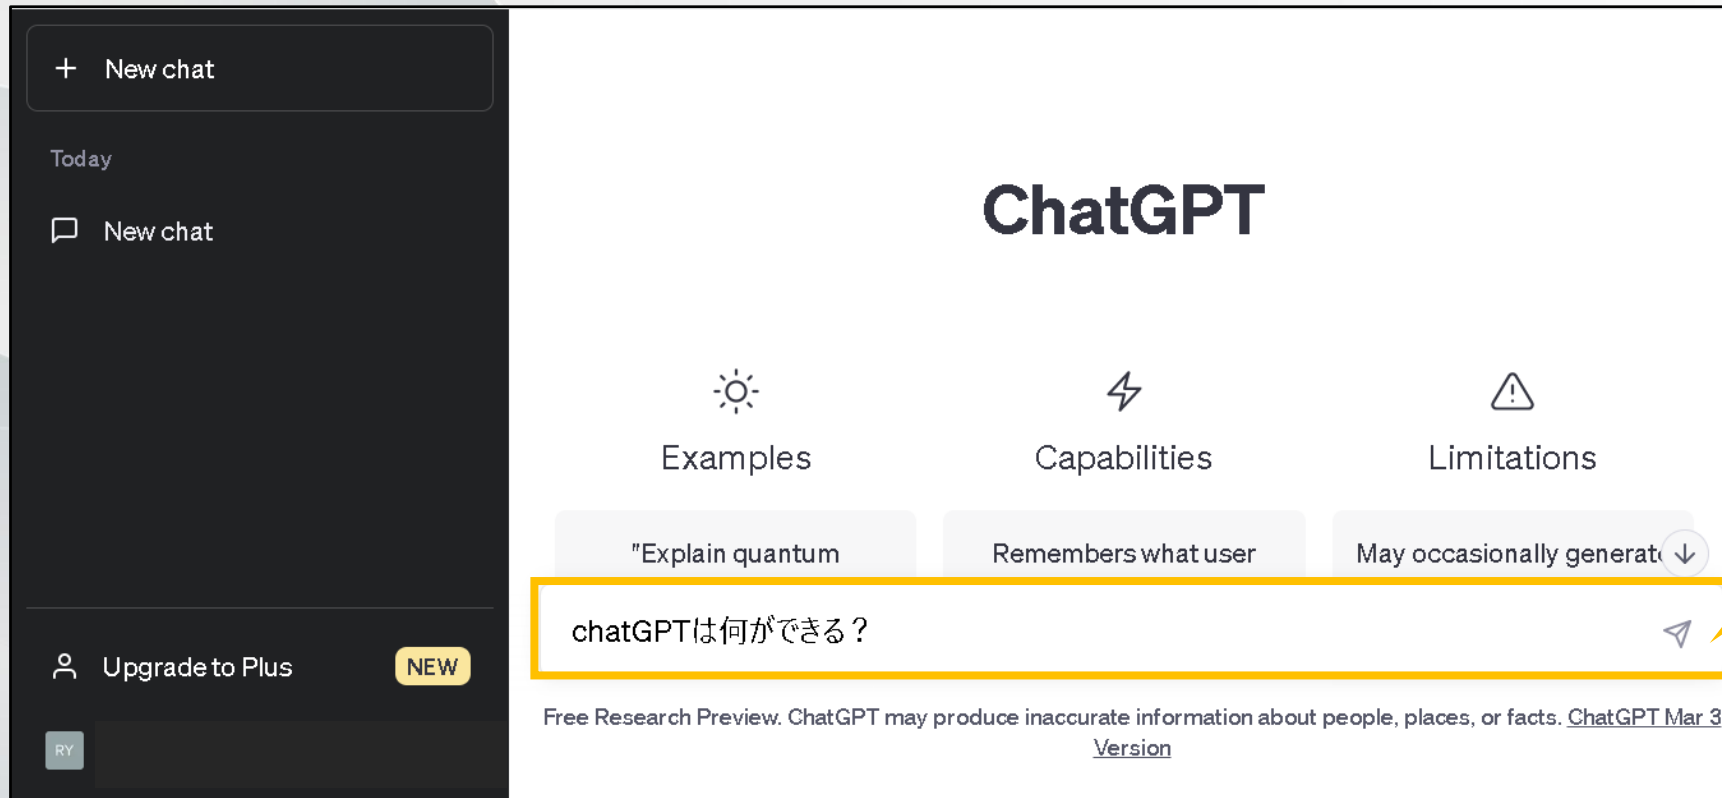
+ New chat

Today

New chat

Upgrade to Plus NEW

RY

ChatGPT

Examples

Capabilities

Limitations

"Explain quantum

Remembers what user

May occasionally generat

chatGPTは何ができる？

Free Research Preview. ChatGPT may produce inaccurate information about people, places, or facts. ChatGPT Mar 3 Version